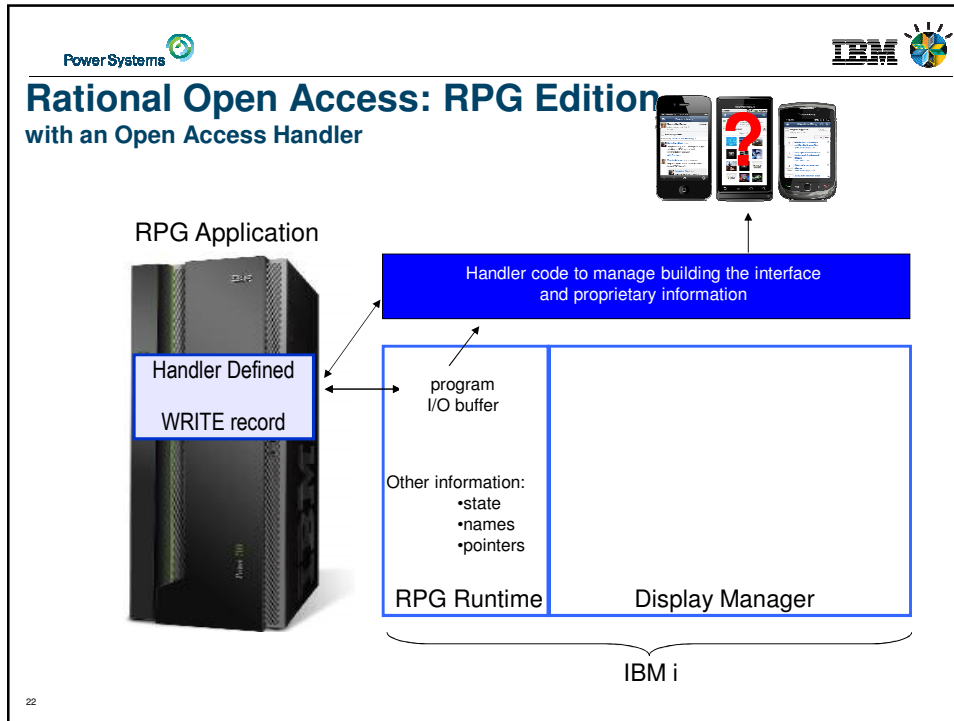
Power Systems

IBM

Rational Open Access: RPG Edition
with an Open Access Handler

RPG Application

Handler code to manage building the interface and proprietary information

Handler Defined

WRITE record

program
I/O buffer

Other information:
•state
•names
•pointers

RPG Runtime

Display Manager

IBM i

22